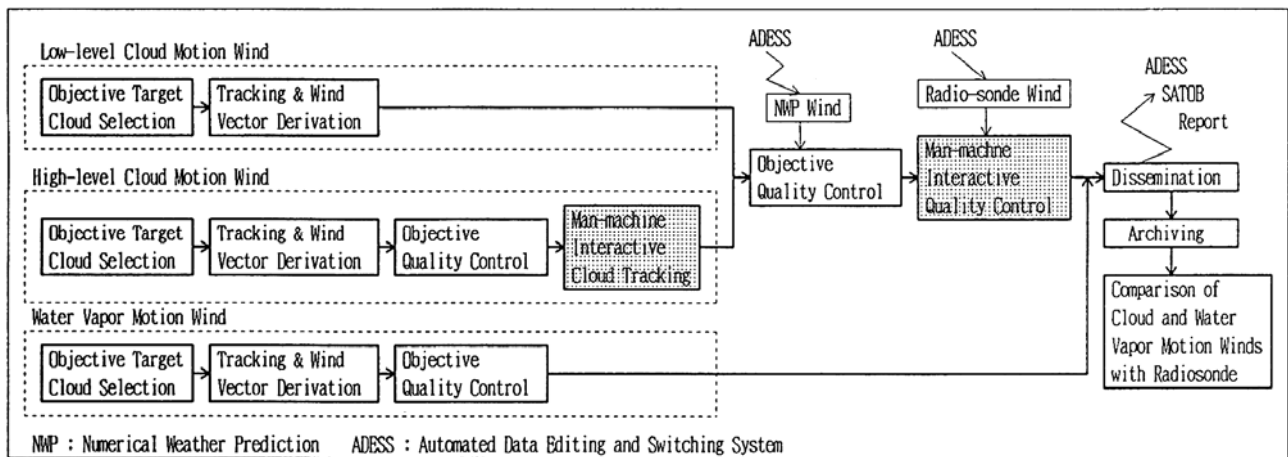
Low-level Cloud Motion Wind

Objective Target Cloud Selection

Tracking & Wind Vector Derivation

High-level Cloud Motion Wind

Objective Target Cloud Selection

Tracking & Wind Vector Derivation

Objective Quality Control

Man-machine Interactive Cloud Tracking

Water Vapor Motion Wind

Objective Target Cloud Selection

Tracking & Wind Vector Derivation

Objective Quality Control

ADESS

NWP Wind

Objective Quality Control

ADESS

Radio-sonde Wind

Man-machine Interactive Quality Control

ADESS SATOB Report

Dissemination

Archiving

Comparison of Cloud and Water Vapor Motion Winds with Radiosonde

NWP : Numerical Weather Prediction ADESS : Automated Data Editing and Switching System